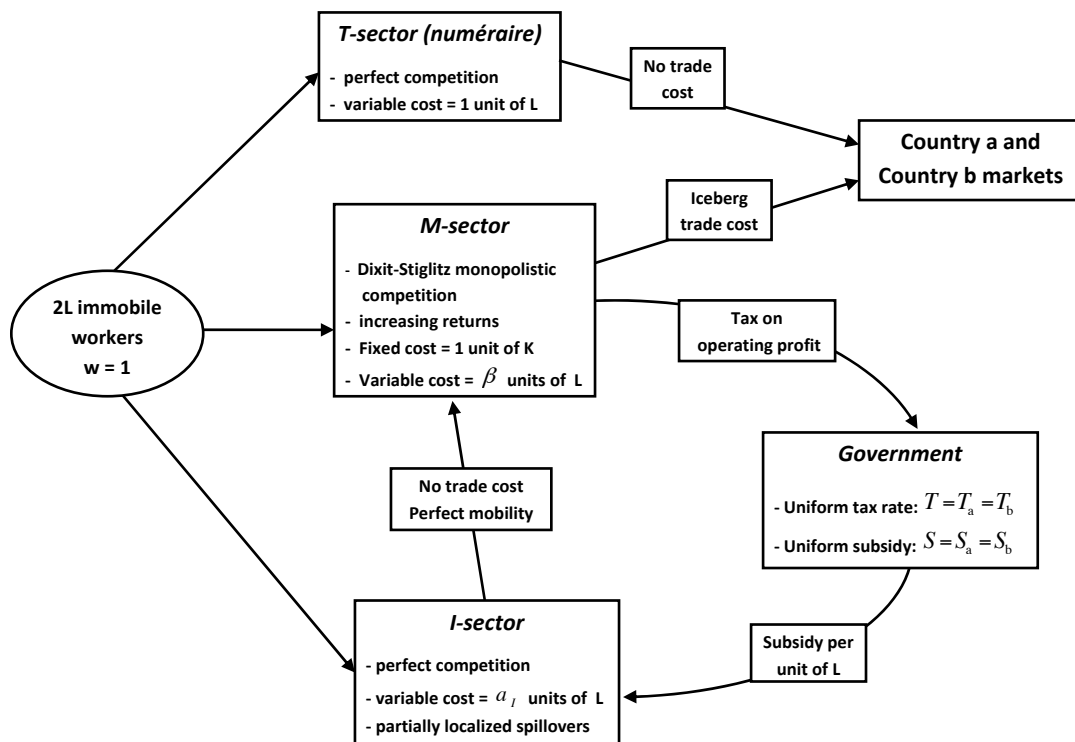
T-sector (numéraire)
- perfect competition
- variable cost = 1 unit of L

No trade cost

Country a and Country b markets

Iceberg trade cost

M-sector
- Dixit-Stiglitz monopolistic competition
- increasing returns
- Fixed cost = 1 unit of K
- Variable cost = $\beta$ units of L

2L immobile workers
w = 1

Tax on operating profit

Government
- Uniform tax rate: $T = T_a = T_b$
- Uniform subsidy: $S = S_a = S_b$

No trade cost
Perfect mobility

I-sector
- perfect competition
- variable cost = $a_I$ units of L
- partially localized spillovers

Subsidy per unit of L